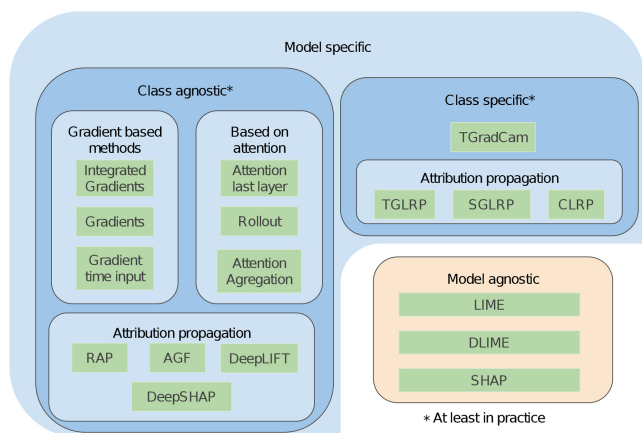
Model specific

Class agnostic*

Gradient based methods

Integrated Gradients

Gradients

Gradient time input

Based on attention

Attention last layer

Rollout

Attention Agregation

Attribution propagation

RAP

AGF

DeepLIFT

DeepSHAP

Class specific*

TGradCam

Attribution propagation

TGLRP

SGLRP

CLRP

Model agnostic

LIME

DLIME

SHAP

* At least in practice